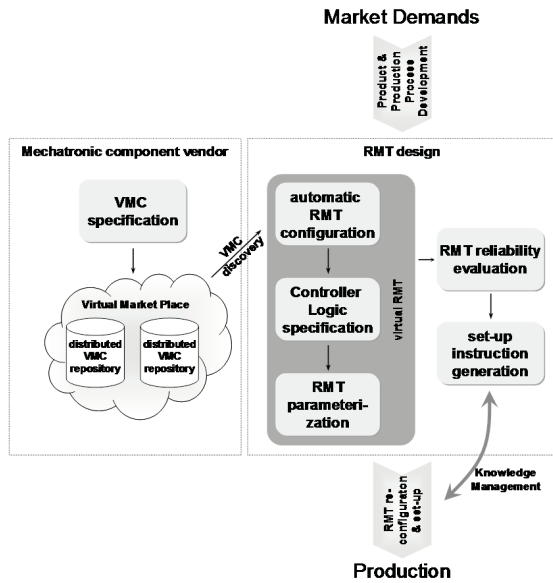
Market Demands

Product & Production Process Development

Mechatronic component vendor

VMC specification

Virtual Market Place

distributed VMC repository

distributed VMC repository

VMC discovery

RMT design

automatic RMT configuration

Controller Logic specification

RMT parameterization

virtual RMT

RMT reliability evaluation

set-up instruction generation

Knowledge Management

RMT reconfiguraton & set-up

Production